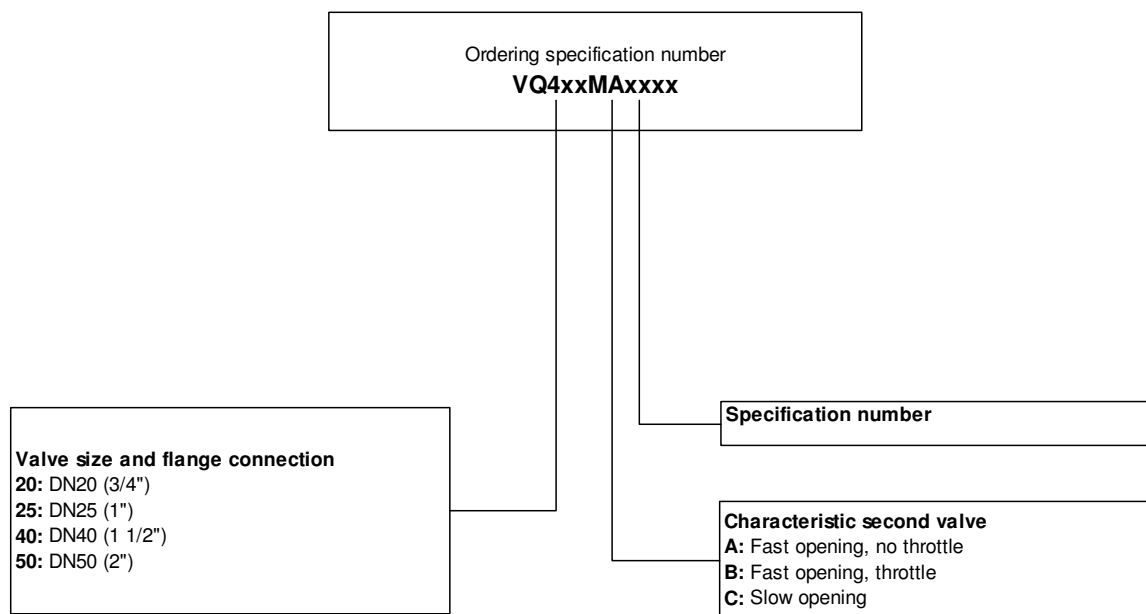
Ordering specification number
**VQ4xxMAxxxx**

**Specification number**

**Valve size and flange connection**
**20:** DN20 (3/4")
**25:** DN25 (1")
**40:** DN40 (1 1/2")
**50:** DN50 (2")

**Characteristic second valve**
**A:** Fast opening, no throttle
**B:** Fast opening, throttle
**C:** Slow opening